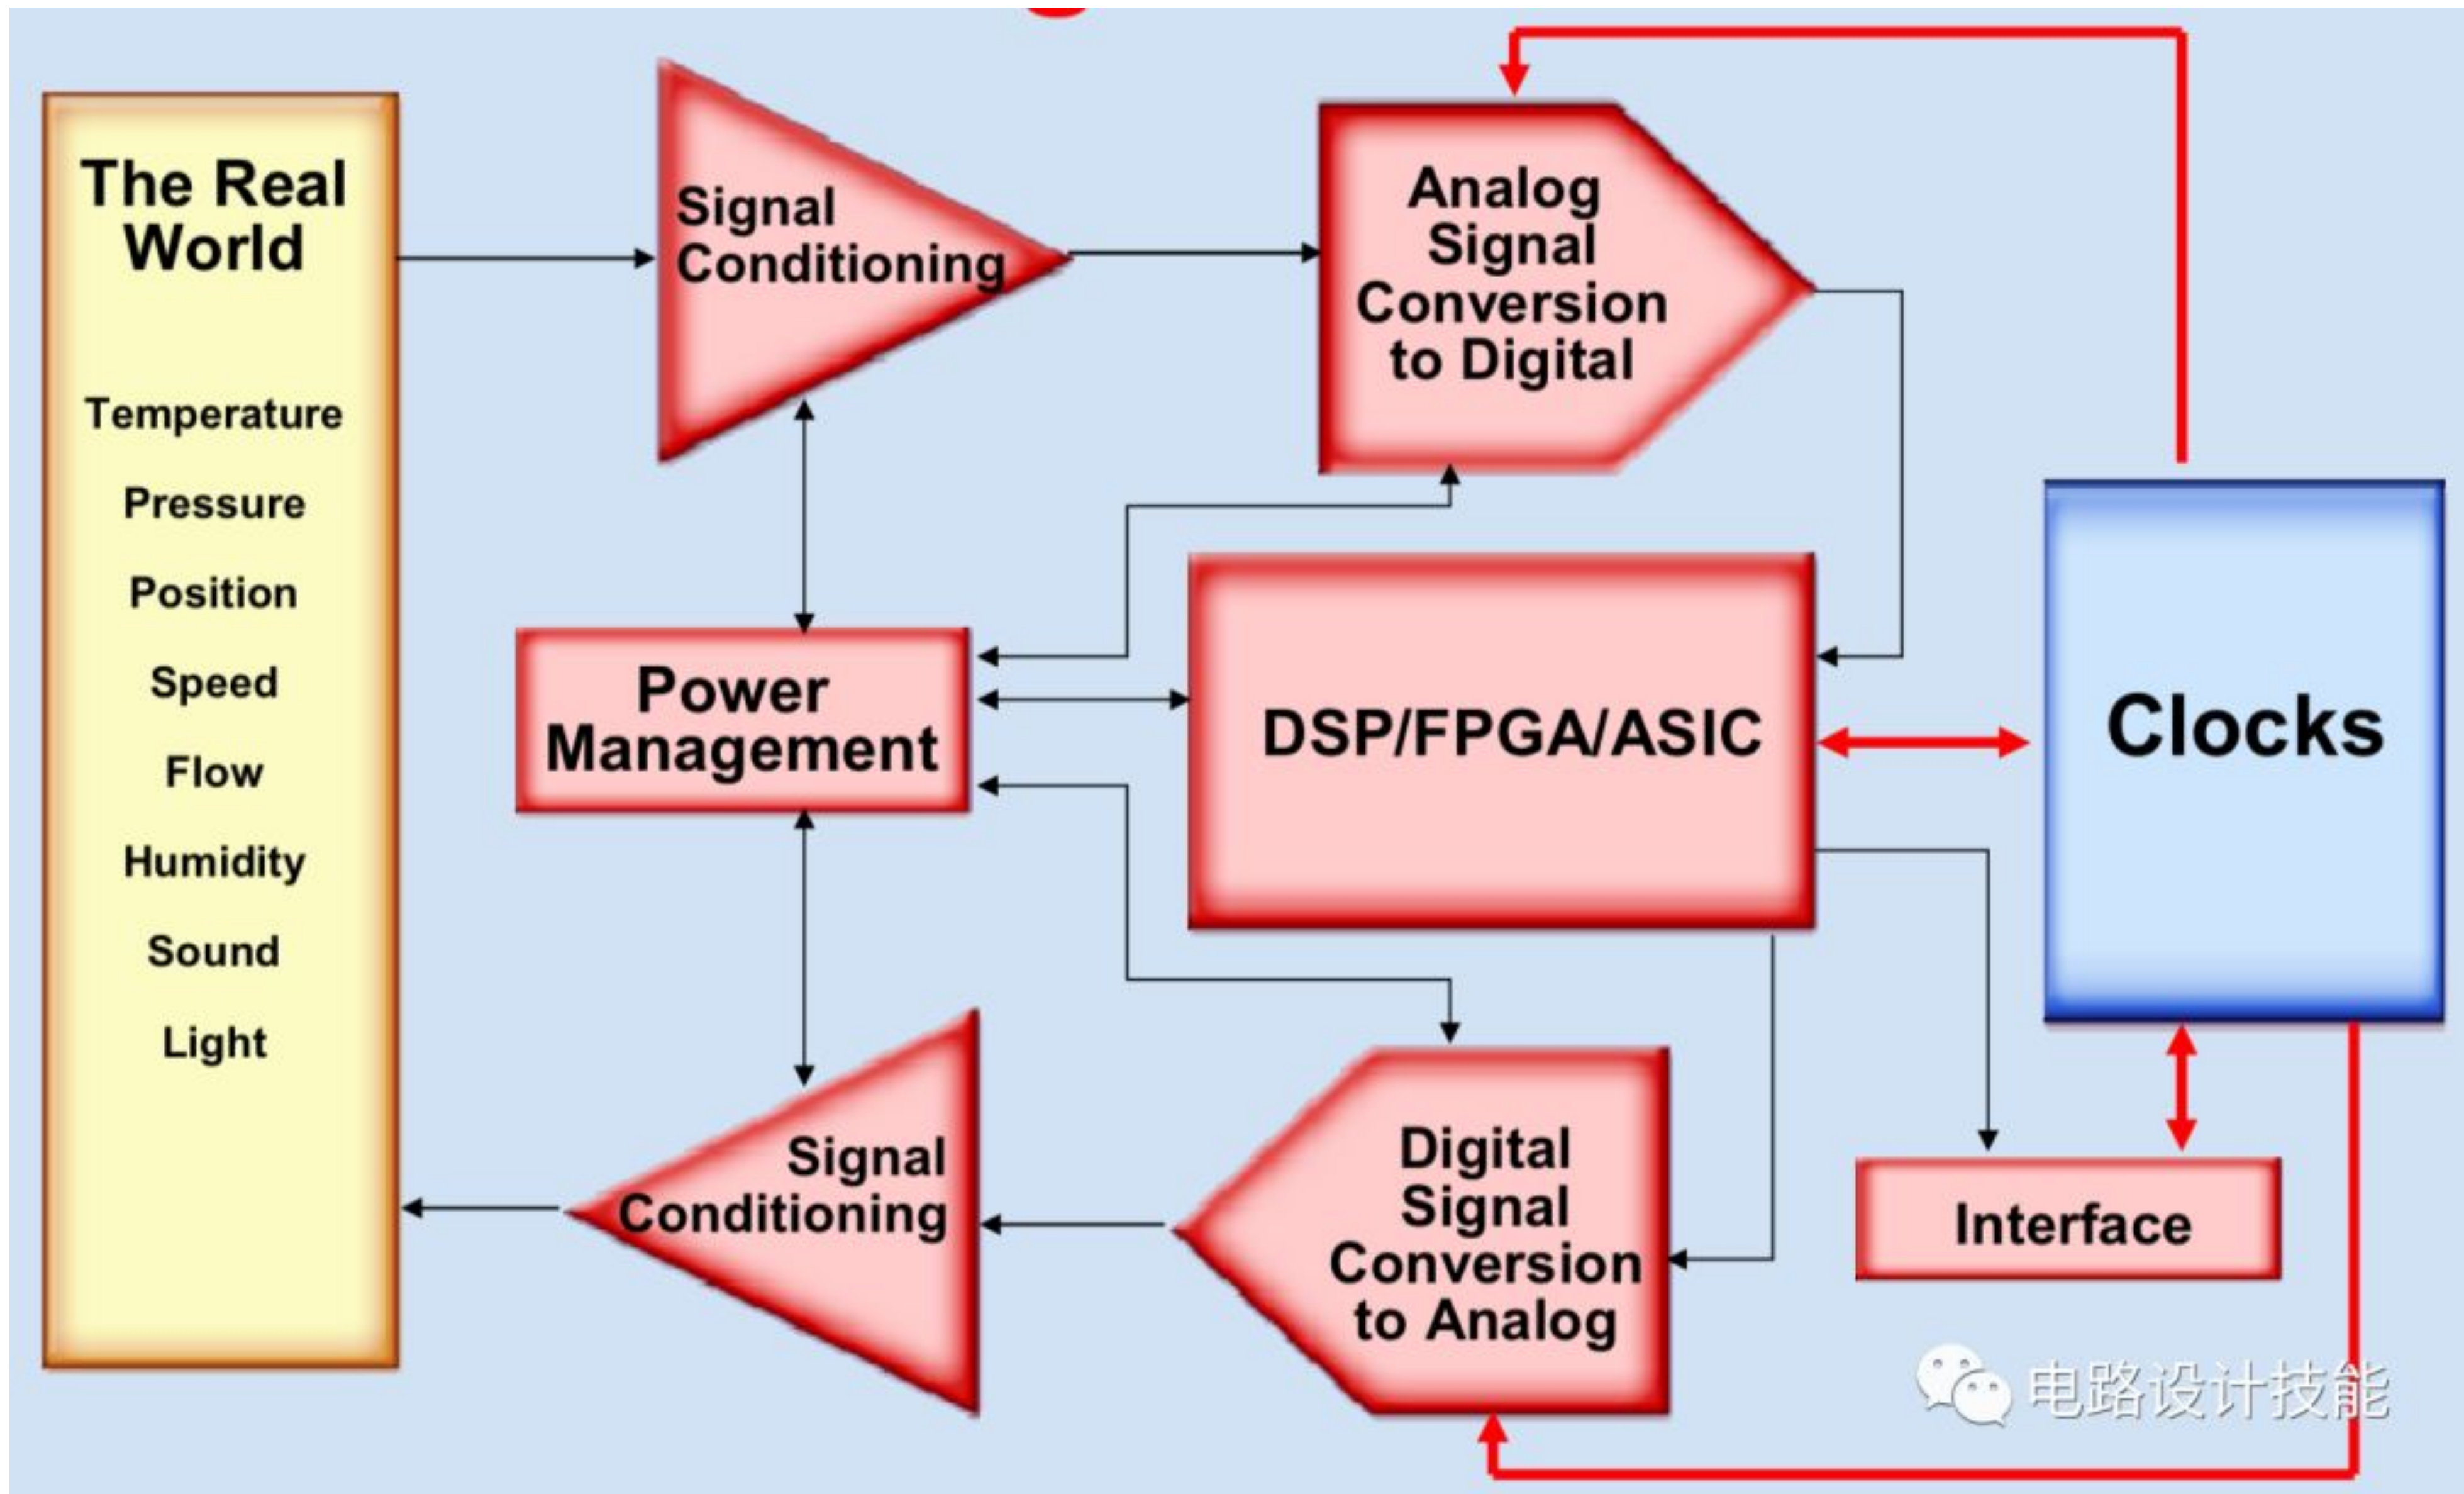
The Real World

Temperature

Pressure

Position

Speed

Flow

Humidity

Sound

Light

Signal Conditioning

Analog Signal Conversion to Digital

Power Management

DSP/FPGA/ASIC

Clocks

Signal Conditioning

Digital Signal Conversion to Analog

Interface

电路设计技能